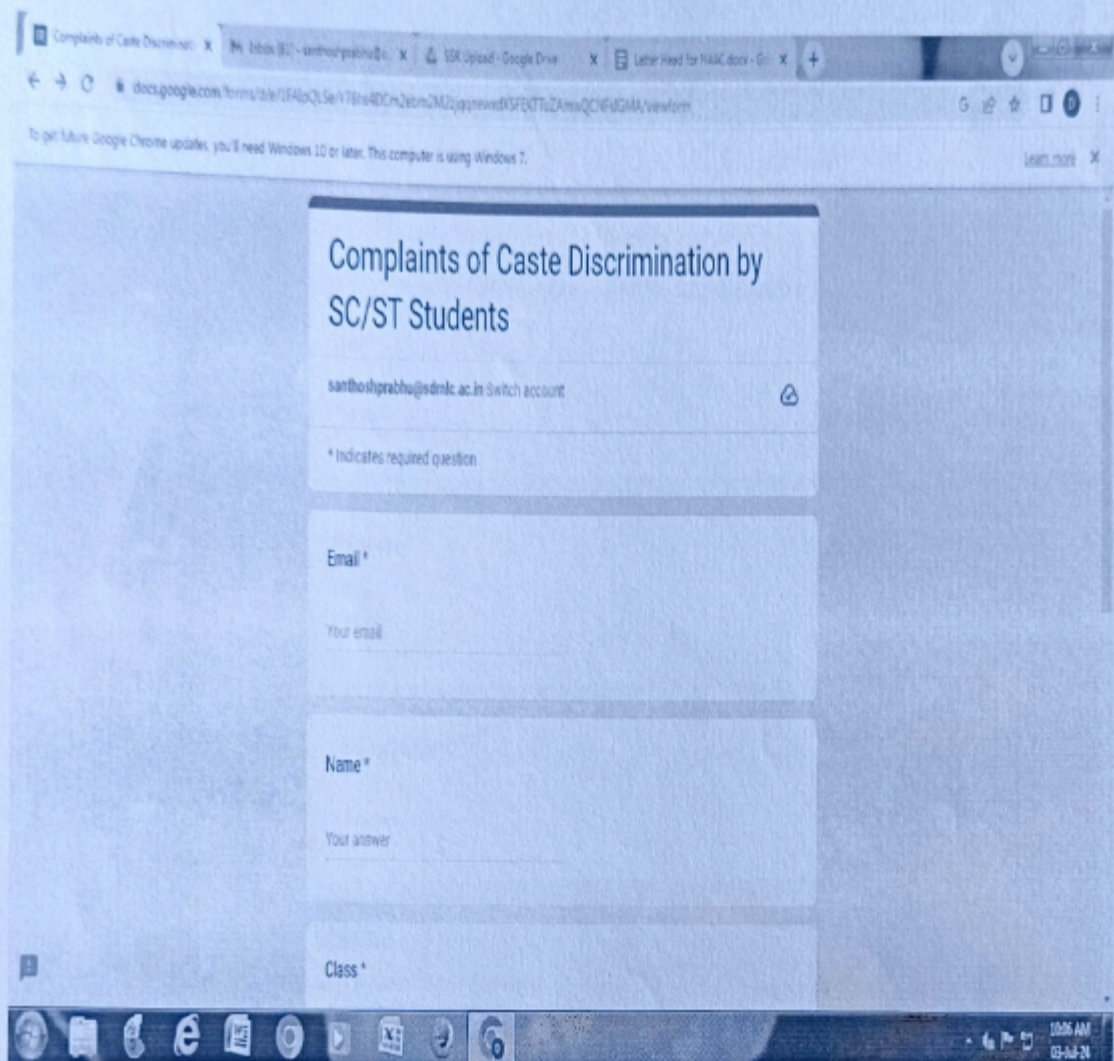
Complaints of Caste Discriminat x | Inbox (81) - santhoshprabhu@s x | SSR Upload - Google Drive x | Letter Head for NAAC.docx - G x | +

docs.google.com/forms/d/e/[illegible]/viewform

To get future Google Chrome updates, you'll need Windows 10 or later. This computer is using Windows 7.

Learn more X

Complaints of Caste Discrimination by SC/ST Students

santhoshprabhu@sdmlc.ac.in Switch account

* Indicates required question

Email *

Your email

Name *

Your answer

Class *

10:06 AM
03-Jul-24